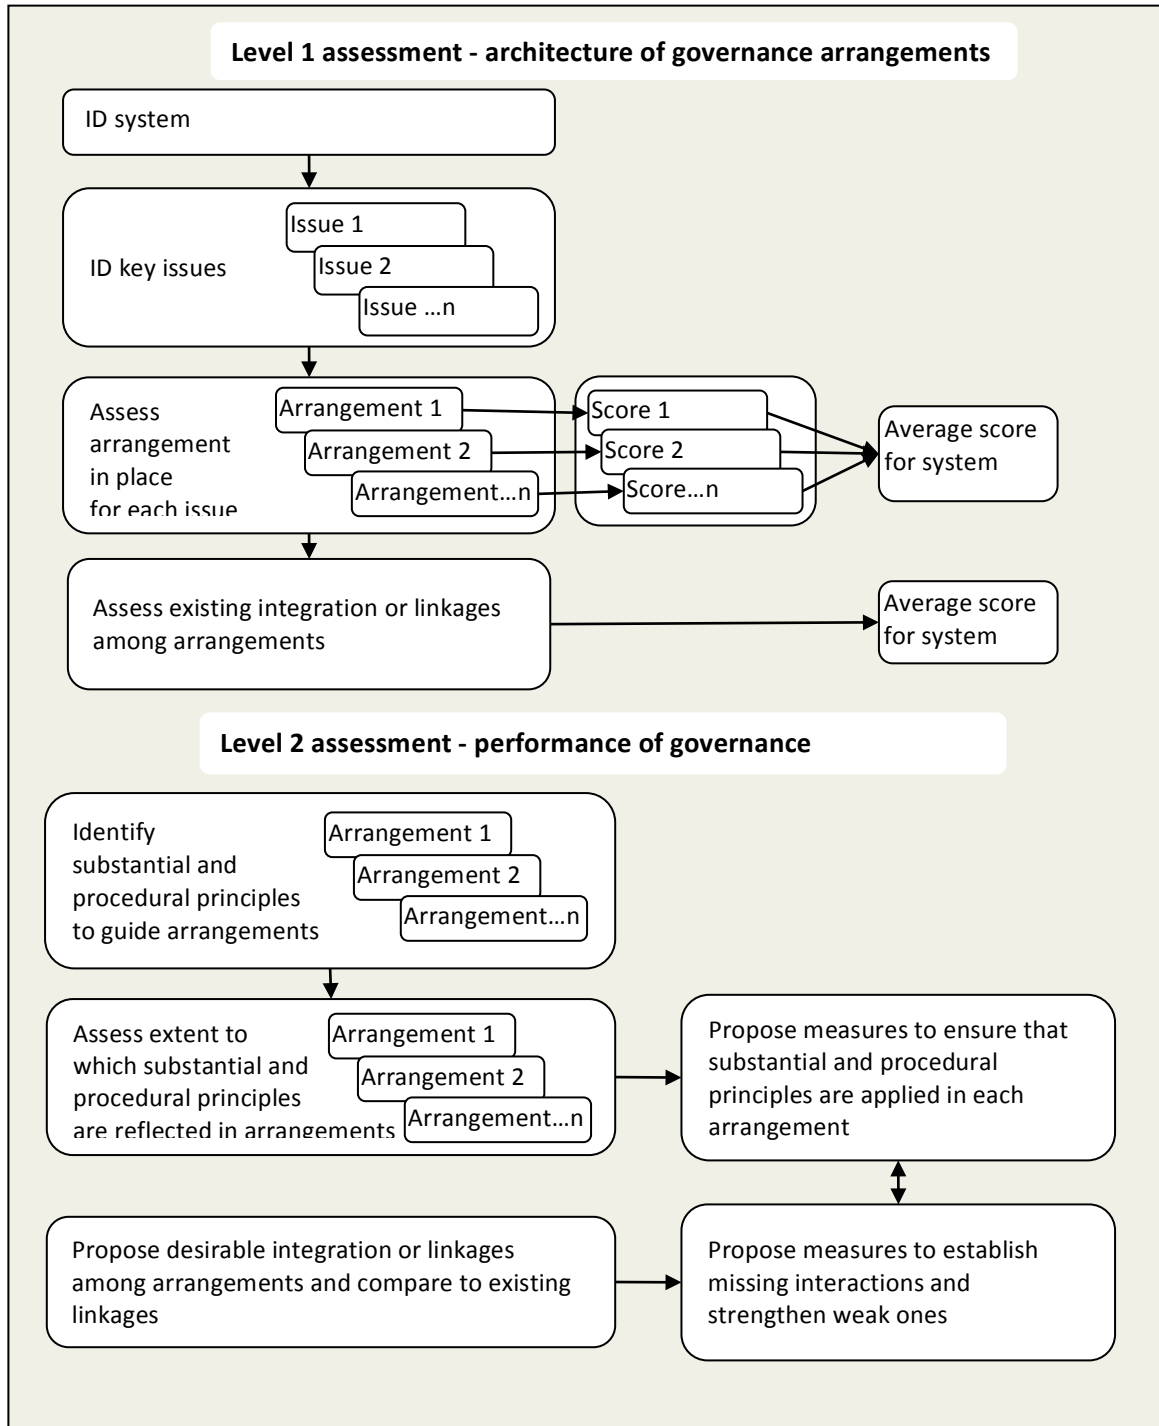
**Level 1 assessment - architecture of governance arrangements**

ID system

ID key issues

Issue 1

Issue 2

Issue …n

Assess arrangement in place for each issue

Arrangement 1

Arrangement 2

Arrangement…n

Score 1

Score 2

Score…n

Average score for system

Assess existing integration or linkages among arrangements

Average score for system

**Level 2 assessment - performance of governance**

Identify substantial and procedural principles to guide arrangements

Arrangement 1

Arrangement 2

Arrangement…n

Assess extent to which substantial and procedural principles are reflected in arrangements

Arrangement 1

Arrangement 2

Arrangement…n

Propose measures to ensure that substantial and procedural principles are applied in each arrangement

Propose desirable integration or linkages among arrangements and compare to existing linkages

Propose measures to establish missing interactions and strengthen weak ones